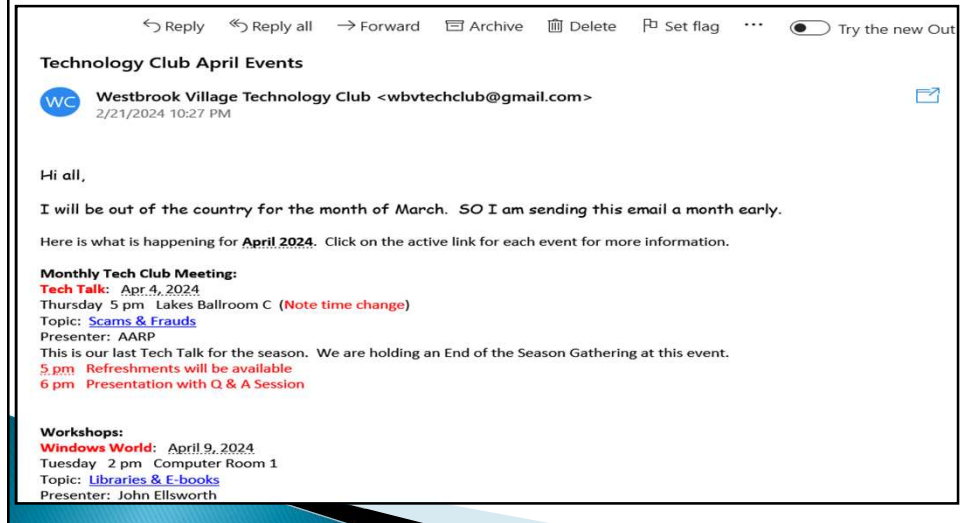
Reply Reply all Forward Archive Delete Set flag ··· Try the new Out

Technology Club April Events

WC Westbrook Village Technology Club <wbvtechclub@gmail.com>
2/21/2024 10:27 PM

Hi all,

I will be out of the country for the month of March. SO I am sending this email a month early.

Here is what is happening for April 2024. Click on the active link for each event for more information.

Monthly Tech Club Meeting:
Tech Talk: Apr 4, 2024
Thursday 5 pm Lakes Ballroom C (Note time change)
Topic: Scams & Frauds
Presenter: AARP
This is our last Tech Talk for the season. We are holding an End of the Season Gathering at this event.
5 pm Refreshments will be available
6 pm Presentation with Q & A Session

Workshops:
Windows World: April 9, 2024
Tuesday 2 pm Computer Room 1
Topic: Libraries & E-books
Presenter: John Ellsworth